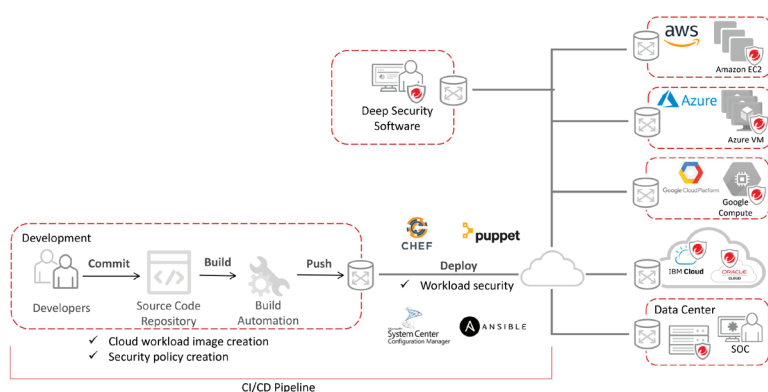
Deep Security Software

aws

Amazon EC2

Azure

Azure VM

Google Cloud Platform

Google Compute

IBM Cloud

ORACLE CLOUD

Data Center

SOC

Development

Commit

Build

Push

Developers

Source Code Repository

Build Automation

CHEF

puppet

Deploy

✓ Workload security

Microsoft System Center Configuration Manager

ANSIBLE

✓ Cloud workload image creation

✓ Security policy creation

CI/CD Pipeline